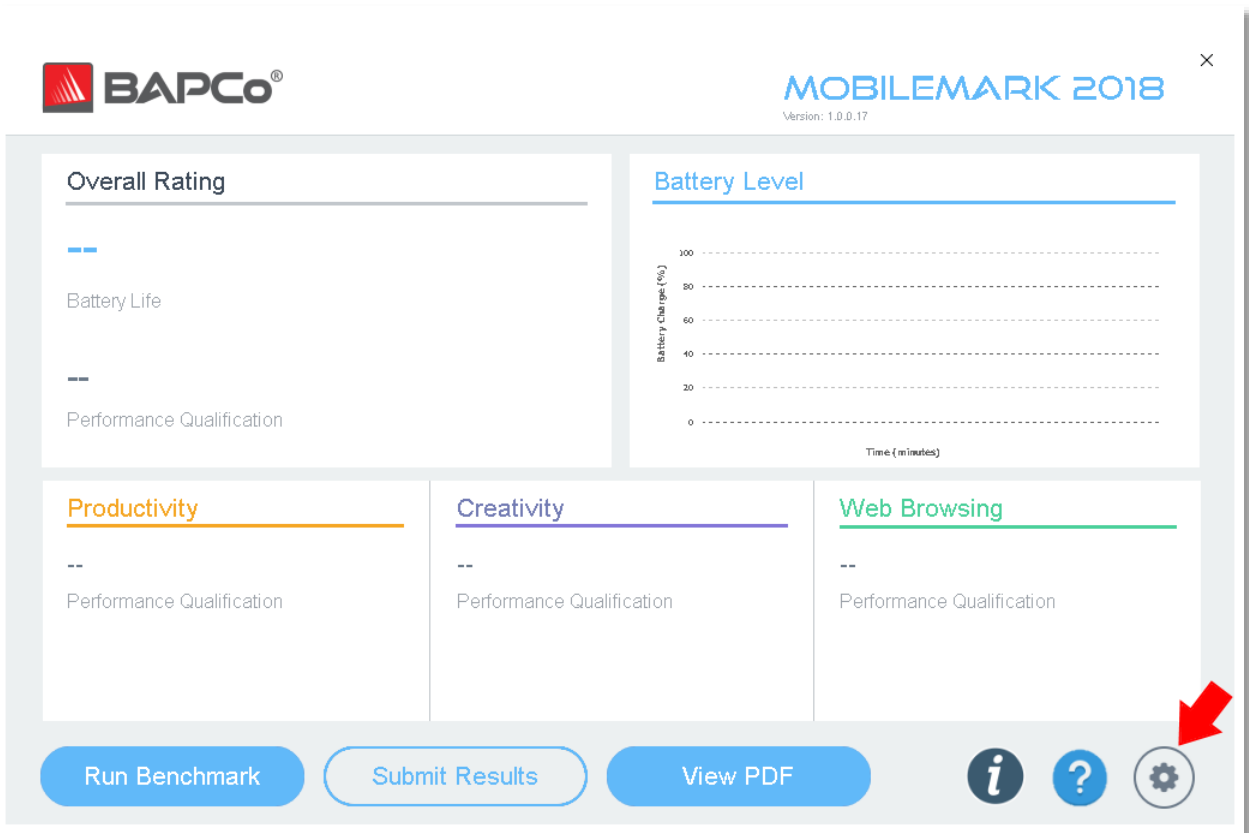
BAPCo®

MOBILEMARK 2018
Version: 1.0.0.17

×

Overall Rating

--
Battery Life

--
Performance Qualification

Battery Level

100
80
60
40
20
0
Battery Charge (%)
Time (minutes)

Productivity
--
Performance Qualification

Creativity
--
Performance Qualification

Web Browsing
--
Performance Qualification

Run Benchmark
Submit Results
View PDF
i
?